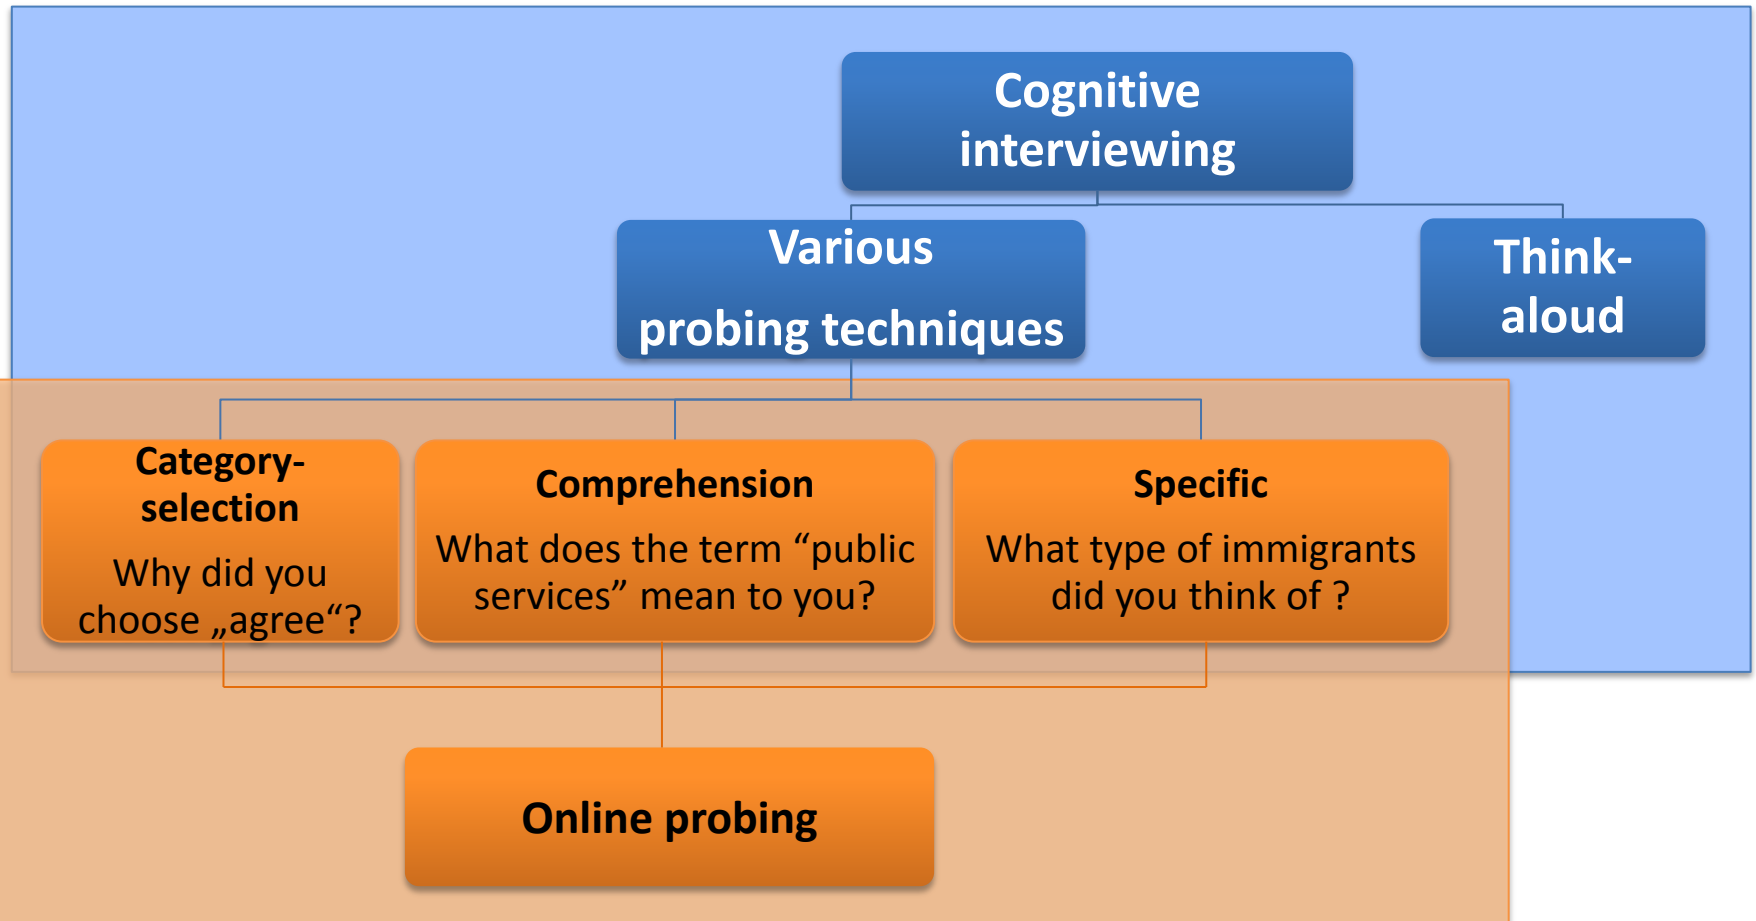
Cognitive interviewing

Various

probing techniques

Think-aloud

Category-selection

Why did you choose „agree“?

Comprehension

What does the term “public services” mean to you?

Specific

What type of immigrants did you think of ?

Online probing